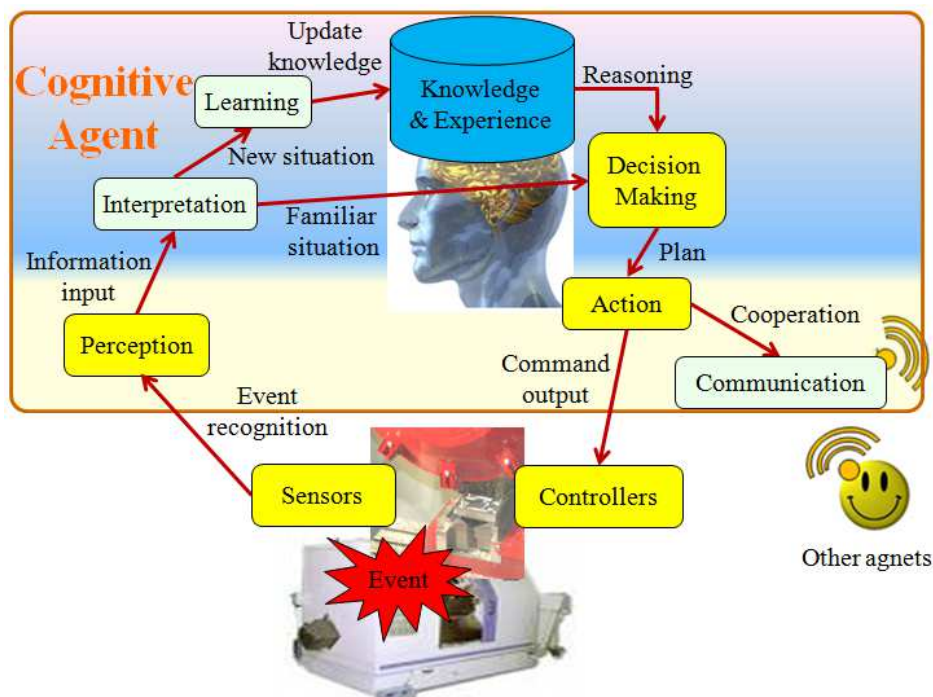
Cognitive Agent

Update knowledge

Learning

Knowledge & Experience

Reasoning

New situation

Decision Making

Interpretation

Familiar situation

Information input

Plan

Action

Cooperation

Perception

Command output

Communication

Event recognition

Sensors

Controllers

Event

Other agnets